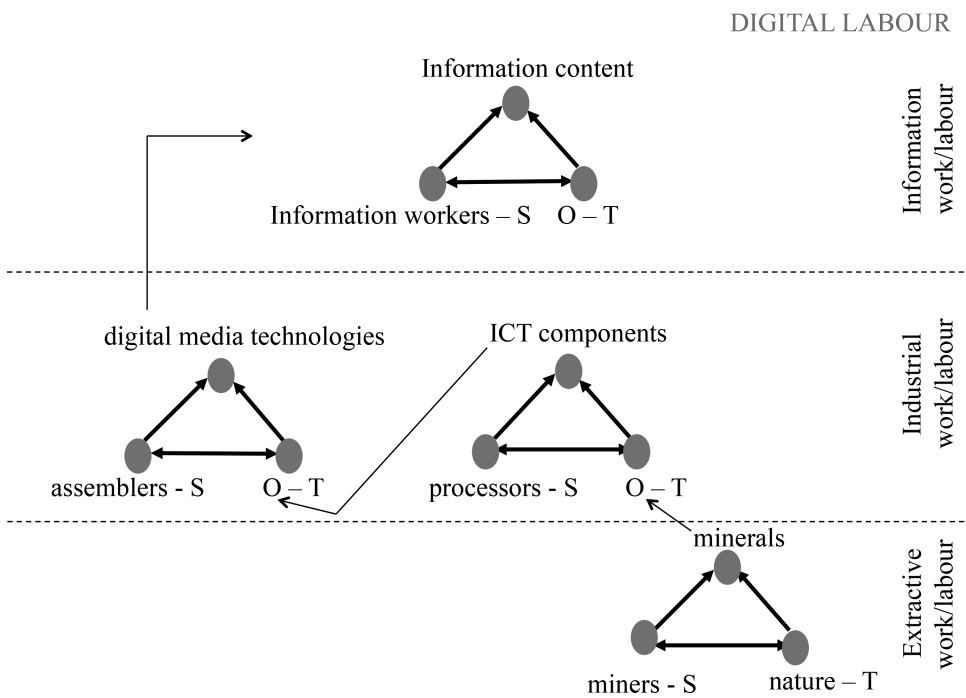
DIGITAL LABOUR

Information content

Information workers – S O – T

Information work/labour

digital media technologies

ICT components

assemblers - S O – T

processors - S O – T

Industrial work/labour

minerals

miners - S nature – T

Extractive work/labour